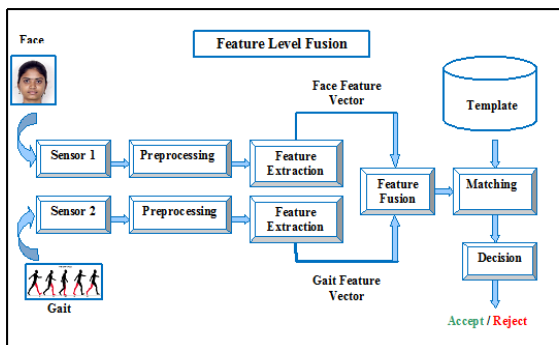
Face

Feature Level Fusion

Template

Face Feature Vector

Sensor 1

Preprocessing

Feature Extraction

Feature Fusion

Matching

Sensor 2

Preprocessing

Feature Extraction

Decision

Gait Feature Vector

Gait

Accept / Reject